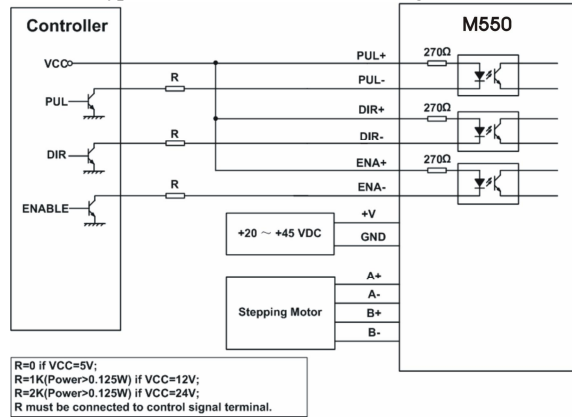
Controller

VCC

PUL

DIR

ENABLE

R

R

R

M550

PUL+

PUL-

DIR+

DIR-

ENA+

ENA-

270Ω

270Ω

270Ω

+20 ~ +45 VDC

+V

GND

Stepping Motor

A+

A-

B+

B-

R=0 if VCC=5V;
R=1K(Power>0.125W) if VCC=12V;
R=2K(Power>0.125W) if VCC=24V;
R must be connected to control signal terminal.